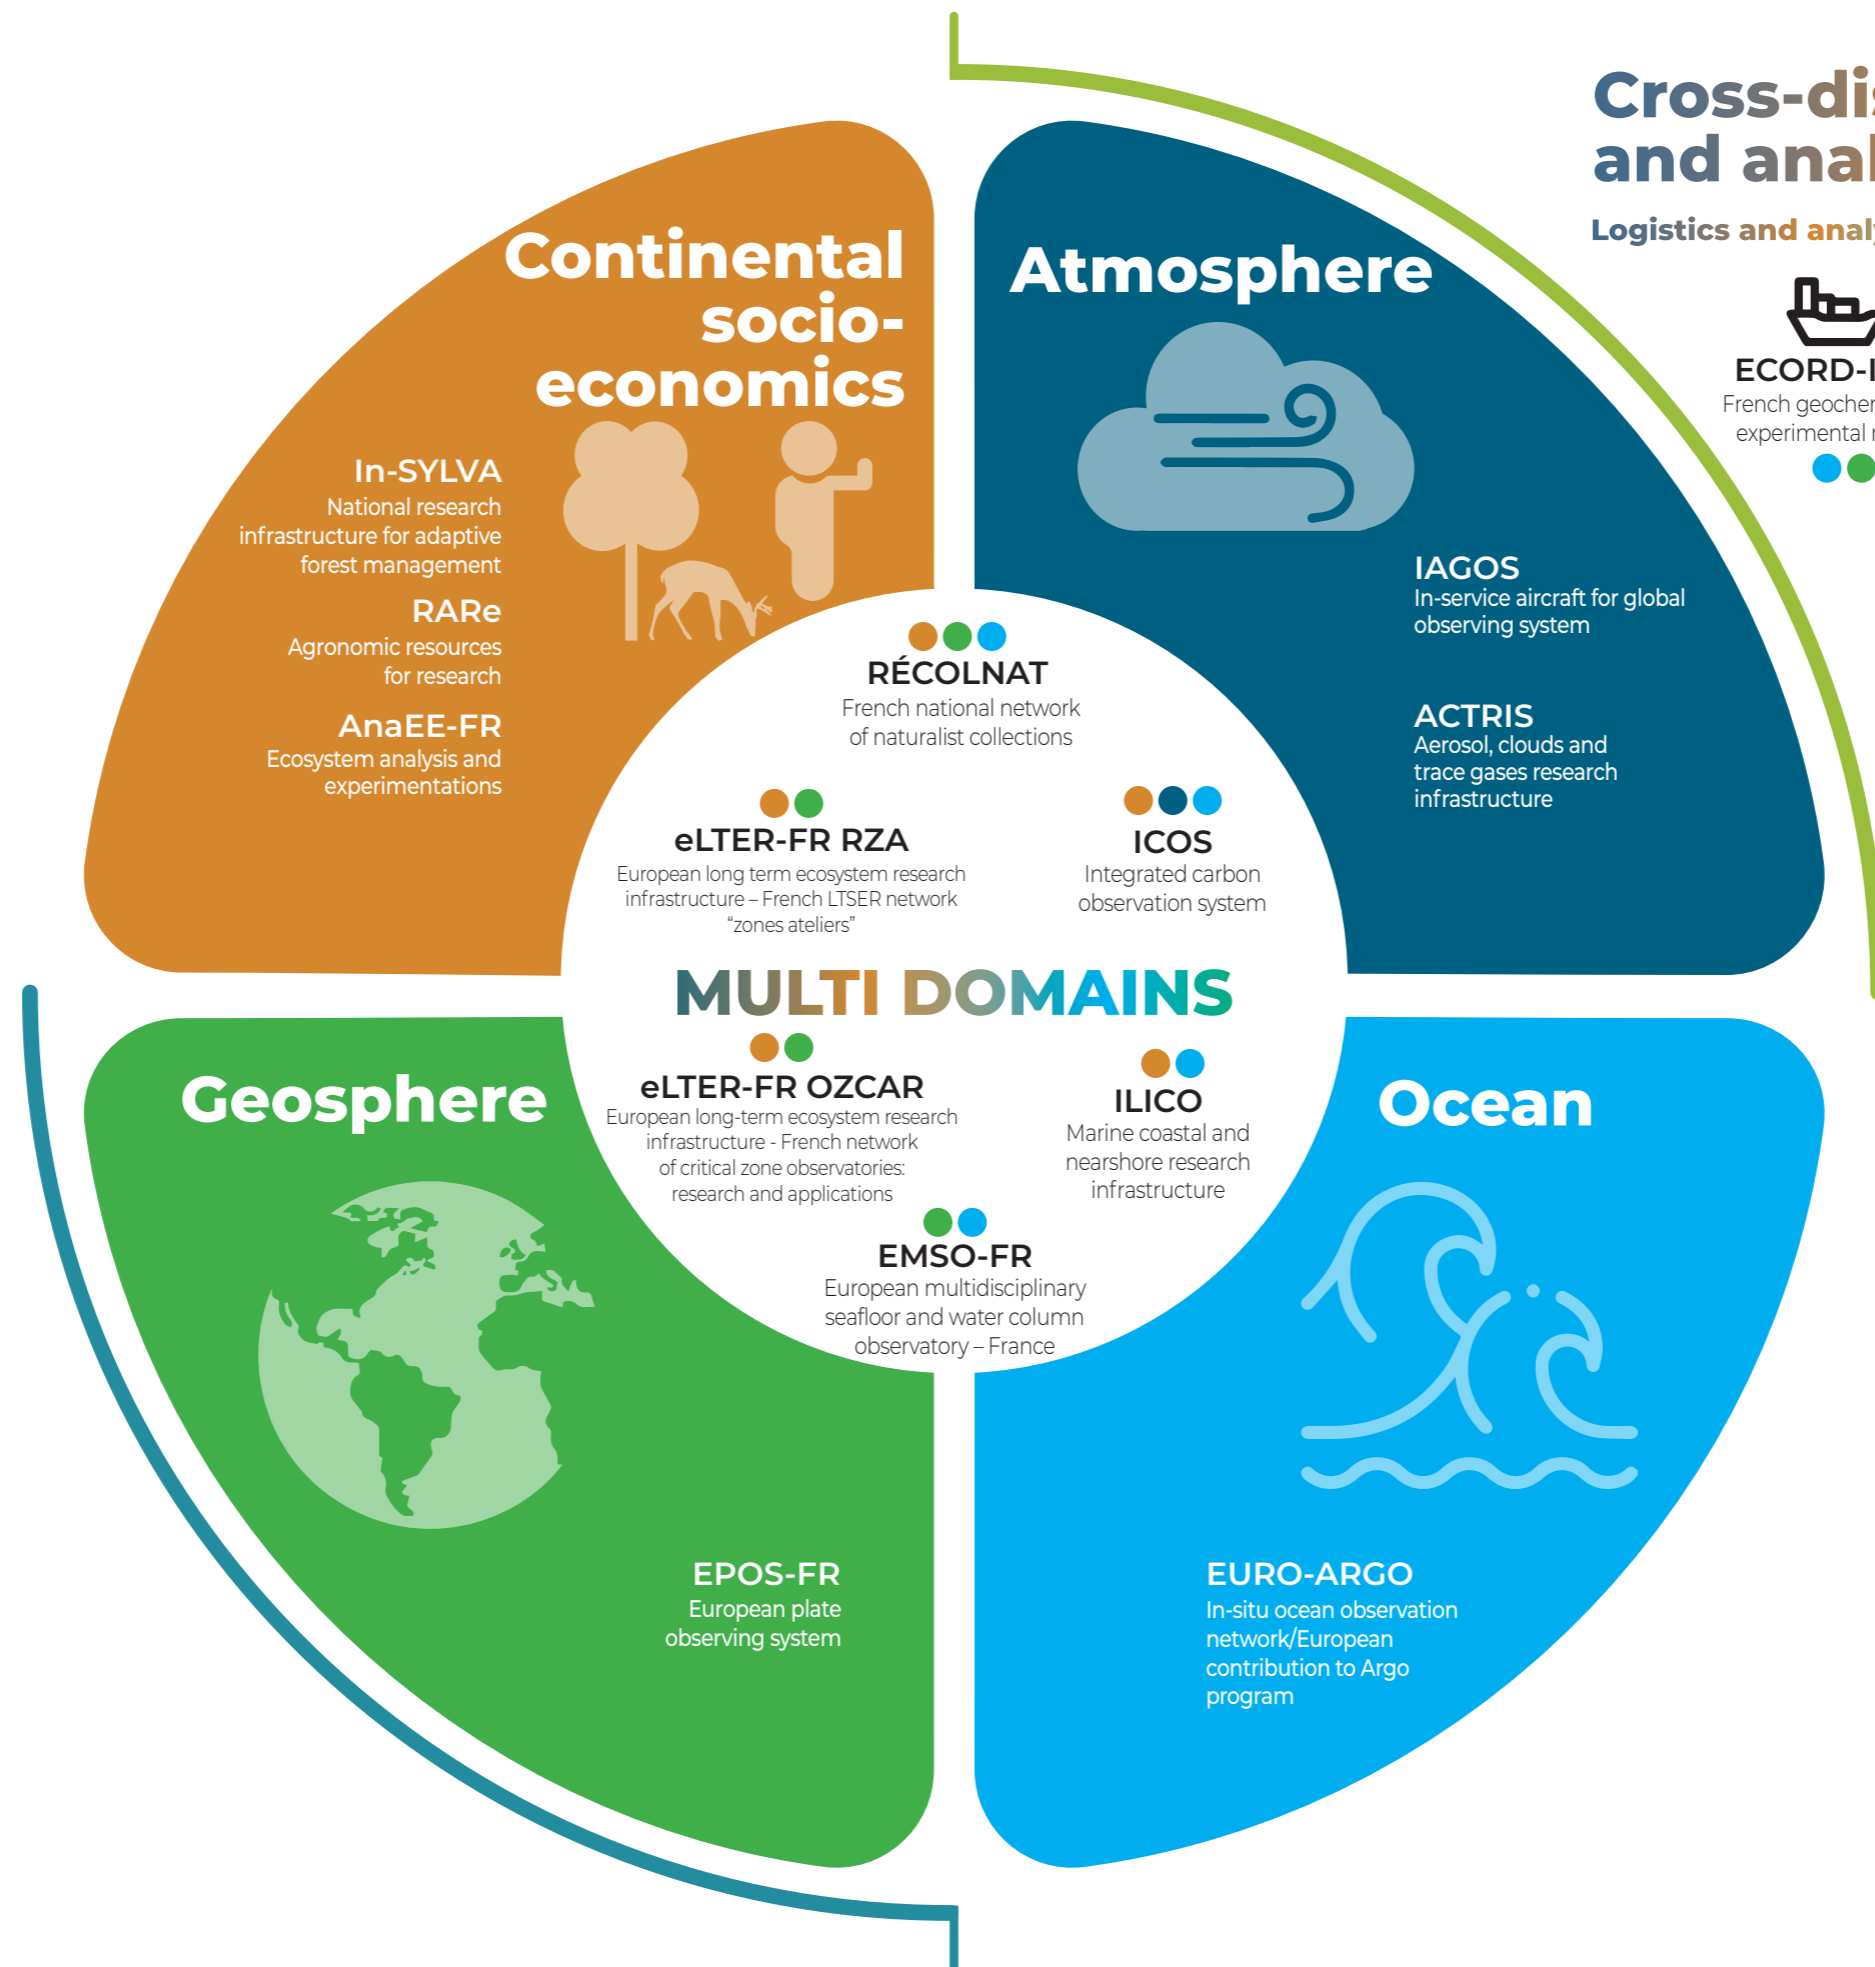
Cross-di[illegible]
and anal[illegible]

Logistics and anal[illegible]

ECORD-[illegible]
French geoche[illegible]
experimental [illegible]

Continental socio-economics

In-SYLVA
National research infrastructure for adaptive forest management

RARe
Agronomic resources for research

AnaEE-FR
Ecosystem analysis and experimentations

Atmosphere

IAGOS
In-service aircraft for global observing system

ACTRIS
Aerosol, clouds and trace gases research infrastructure

RÉCOLNAT
French national network of naturalist collections

eLTER-FR RZA
European long term ecosystem research infrastructure – French LTSER network "zones ateliers"

ICOS
Integrated carbon observation system

MULTI DOMAINS

eLTER-FR OZCAR
European long-term ecosystem research infrastructure - French network of critical zone observatories: research and applications

ILICO
Marine coastal and nearshore research infrastructure

EMSO-FR
European multidisciplinary seafloor and water column observatory – France

Geosphere

Ocean

EPOS-FR
European plate observing system

EURO-ARGO
In-situ ocean observation network/European contribution to Argo program